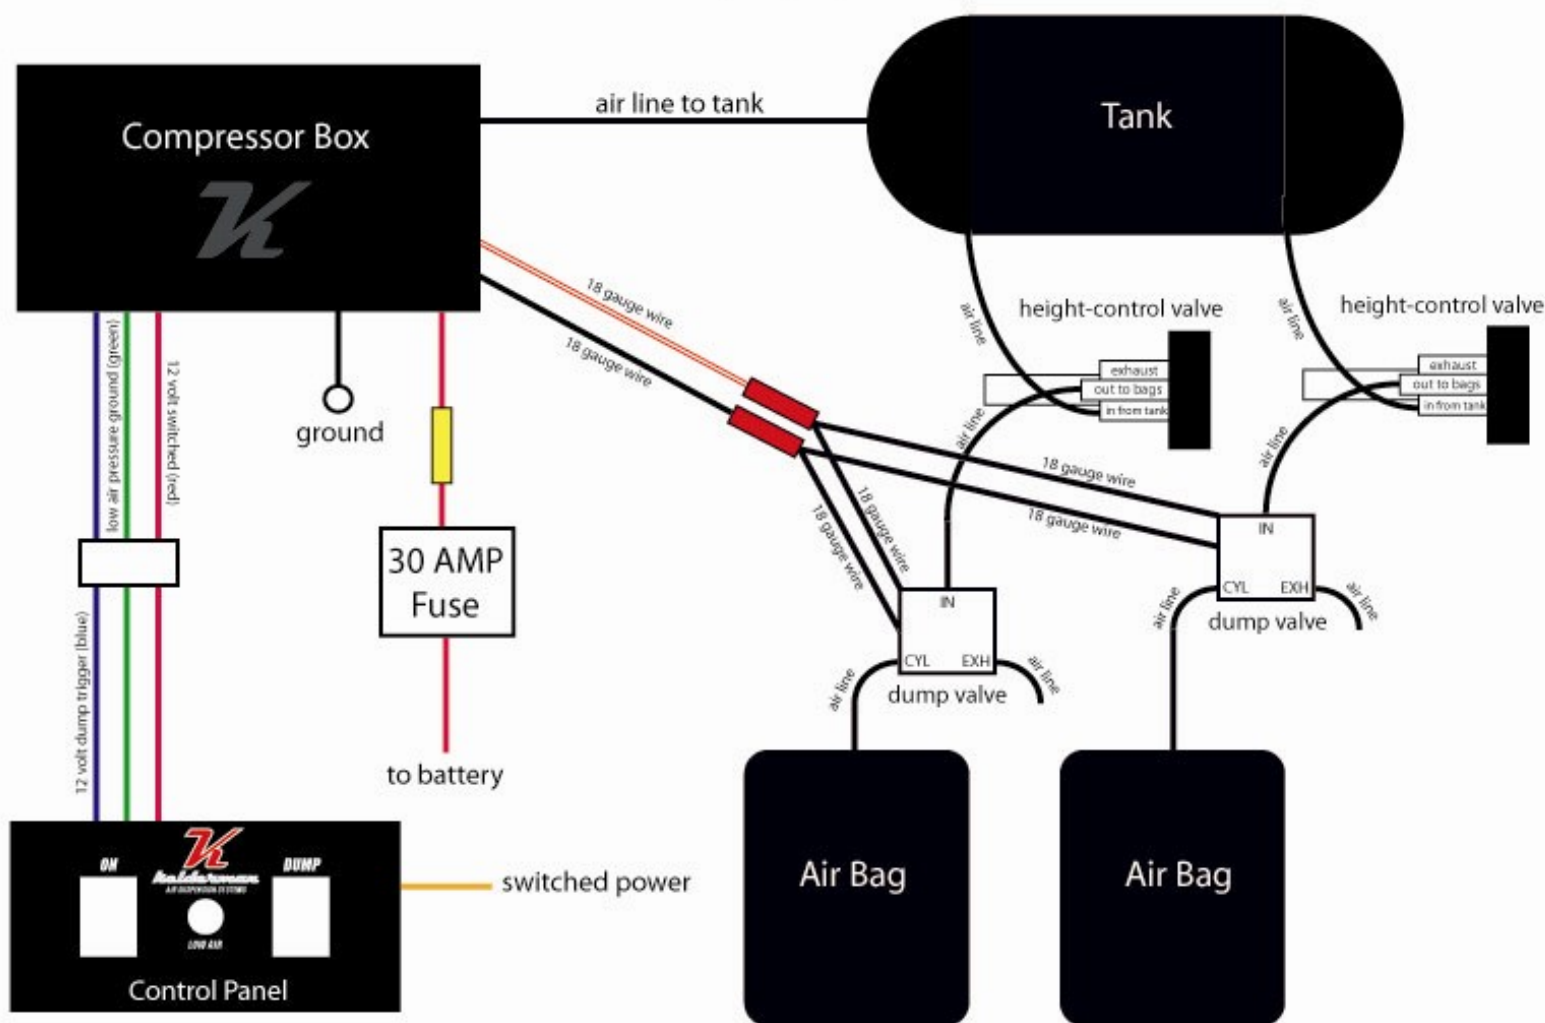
Compressor Box

air line to tank

Tank

height-control valve

height-control valve

air line

air line

exhaust
out to bags
in from tank

exhaust
out to bags
in from tank

18 gauge wire

18 gauge wire

12 volt switched (red)

low air pressure ground (green)

ground

air line

18 gauge wire

18 gauge wire

air line

IN

CYL EXH

dump valve

air line

air line

18 gauge wire

18 gauge wire

IN

CYL EXH

dump valve

air line

air line

30 AMP Fuse

12 volt dump trigger (blue)

to battery

Air Bag

Air Bag

ON

kalderman
AIR SUSPENSION SYSTEMS

DUMP

LOW AIR

Control Panel

switched power